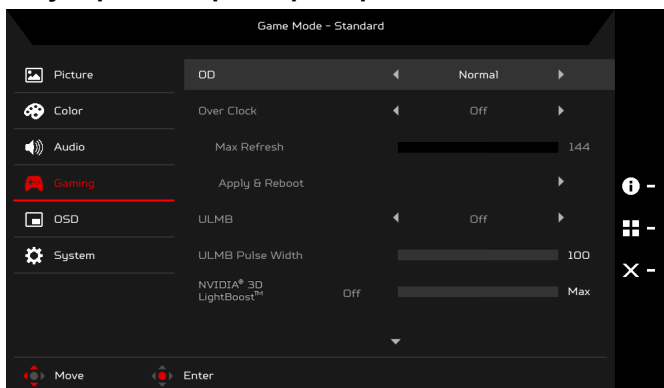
Game Mode - Standard

Picture

Color

Audio

Gaming

OSD

System

OD Normal

Over Clock Off

Max Refresh 144

Apply & Reboot

ULMB Off

ULMB Pulse Width 100

NVIDIA® 3D LightBoost™ Off Max

Move

Enter

-

-

-